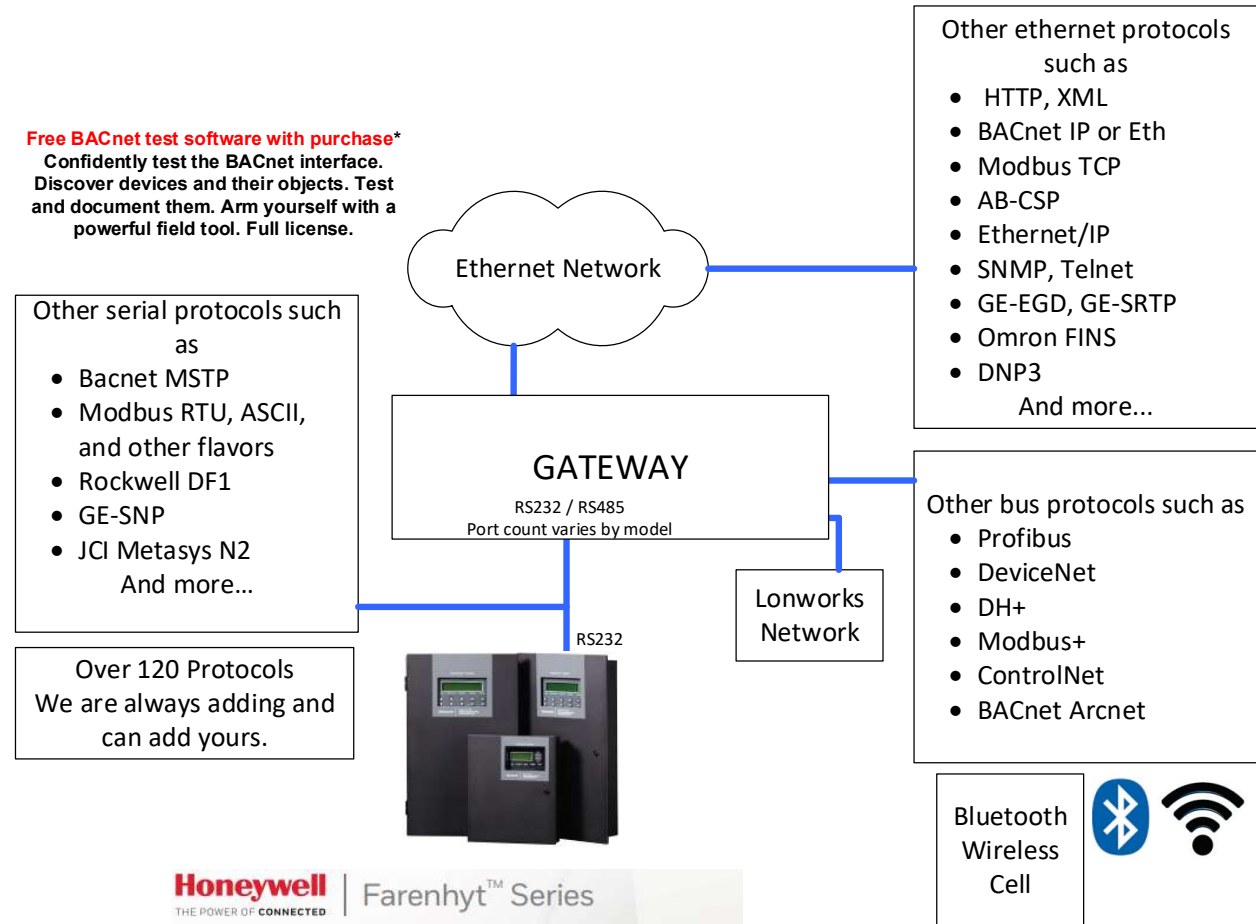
Free BACnet test software with purchase*
Confidently test the BACnet interface. Discover devices and their objects. Test and document them. Arm yourself with a powerful field tool. Full license.

Other ethernet protocols such as
- HTTP, XML
- BACnet IP or Eth
- Modbus TCP
- AB-CSP
- Ethernet/IP
- SNMP, Telnet
- GE-EGD, GE-SRTP
- Omron FINS
- DNP3
And more...

Ethernet Network

Other serial protocols such as
- Bacnet MSTP
- Modbus RTU, ASCII, and other flavors
- Rockwell DF1
- GE-SNP
- JCI Metasys N2
And more…

GATEWAY
RS232 / RS485
Port count varies by model

Other bus protocols such as
- Profibus
- DeviceNet
- DH+
- Modbus+
- ControlNet
- BACnet Arcnet

Lonworks Network

RS232

Over 120 Protocols
We are always adding and can add yours.

Bluetooth
Wireless
Cell

Honeywell
THE POWER OF CONNECTED
Farenhyt™ Series